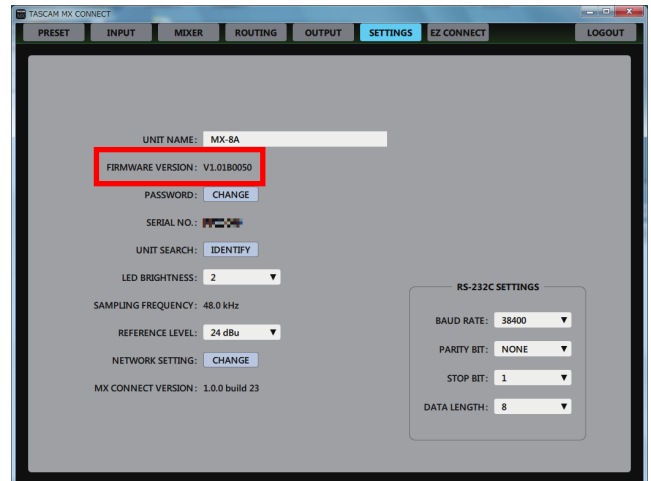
TASCAM MX CONNECT

PRESET INPUT MIXER ROUTING OUTPUT SETTINGS EZ CONNECT LOGOUT

UNIT NAME: MX-8A

FIRMWARE VERSION: V1.01B0050

PASSWORD: CHANGE

SERIAL NO.: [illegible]

UNIT SEARCH: IDENTIFY

LED BRIGHTNESS: 2

SAMPLING FREQUENCY: 48.0 kHz

REFERENCE LEVEL: 24 dBu

NETWORK SETTING: CHANGE

MX CONNECT VERSION: 1.0.0 build 23

RS-232C SETTINGS

BAUD RATE: 38400

PARITY BIT: NONE

STOP BIT: 1

DATA LENGTH: 8